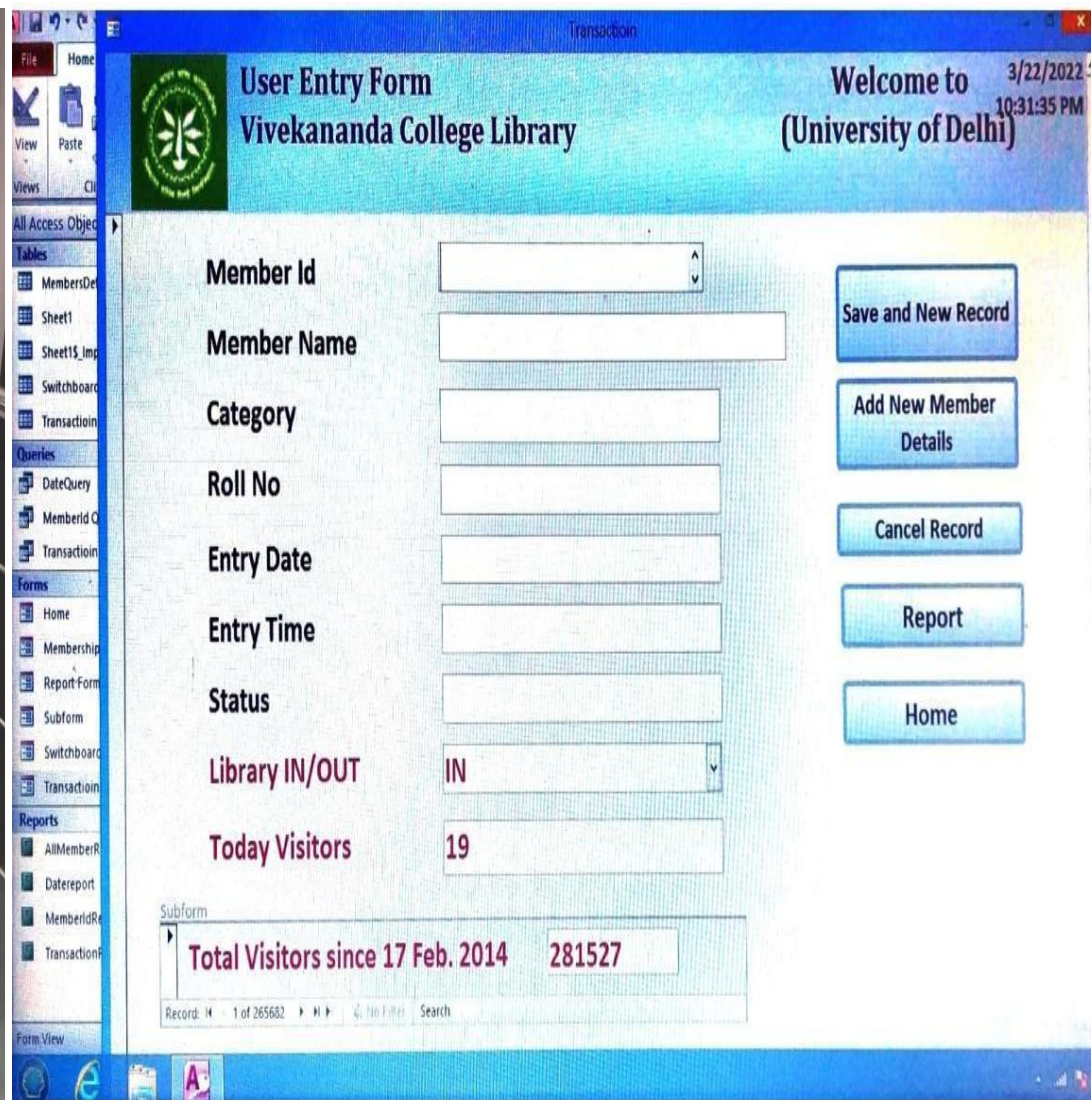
File
Home
View
Paste
Views
Cli
All Access Objec
Tables
MembersDe
Sheet1
Sheet1$_Imp
Switchboard
Transactioin
Queries
DateQuery
MemberId Q
Transactioin
Forms
Home
Membership
Report Form
Subform
Switchboard
Transactioin
Reports
AllMemberR
Datereport
MemberIdRe
TransactionR
Form View

Transactioin

User Entry Form
Vivekananda College Library

Welcome to
(University of Delhi)

3/22/2022
10:31:35 PM

Member Id
Member Name
Category
Roll No
Entry Date
Entry Time
Status
Library IN/OUT IN
Today Visitors 19

Save and New Record
Add New Member Details
Cancel Record
Report
Home

Subform
Total Visitors since 17 Feb. 2014 281527

Record: 1 of 265682 No Filter Search